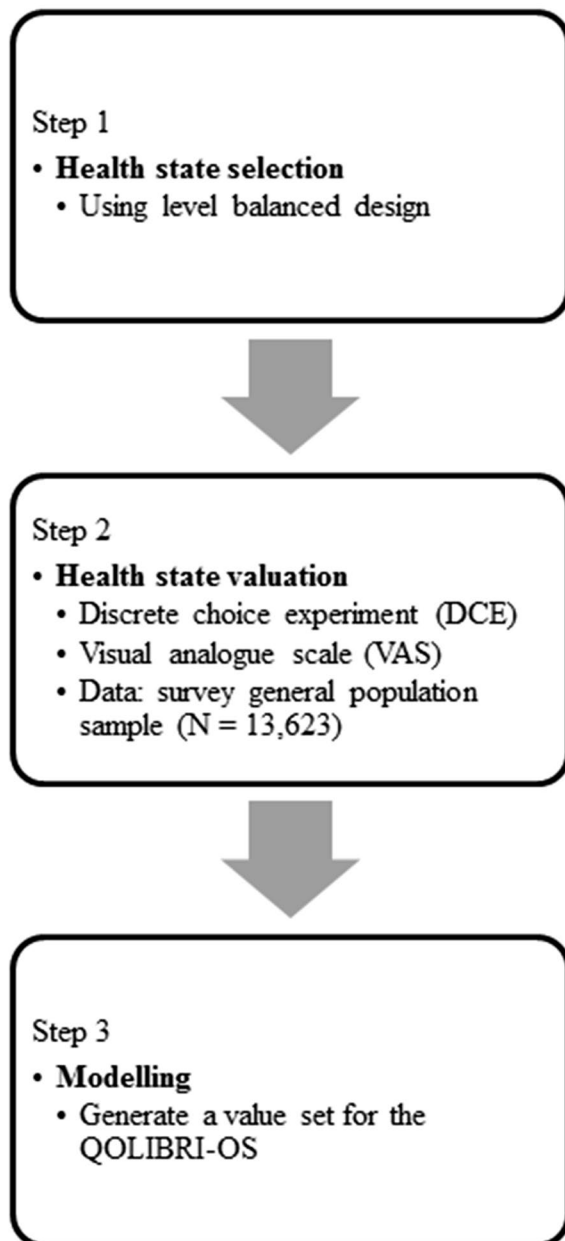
Step 1

• **Health state selection**
  • Using level balanced design

Step 2

• **Health state valuation**
  • Discrete choice experiment (DCE)
  • Visual analogue scale (VAS)
  • Data: survey general population sample (N = 13,623)

Step 3

• **Modelling**
  • Generate a value set for the QOLIBRI-OS